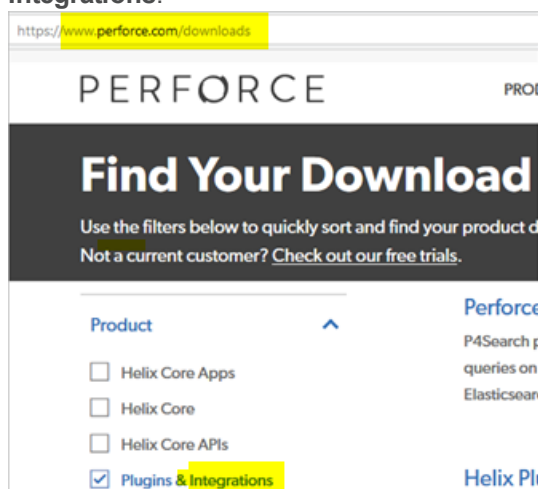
Integrations.

https://www.perforce.com/downloads

PERFORCE

PROD

Find Your Download

Use the filters below to quickly sort and find your product d

Not a current customer? Check out our free trials.

Product

Helix Core Apps

Helix Core

Helix Core APIs

Plugins & Integrations

Perforce

P4Search

queries on

Elasticsear

Helix Pl